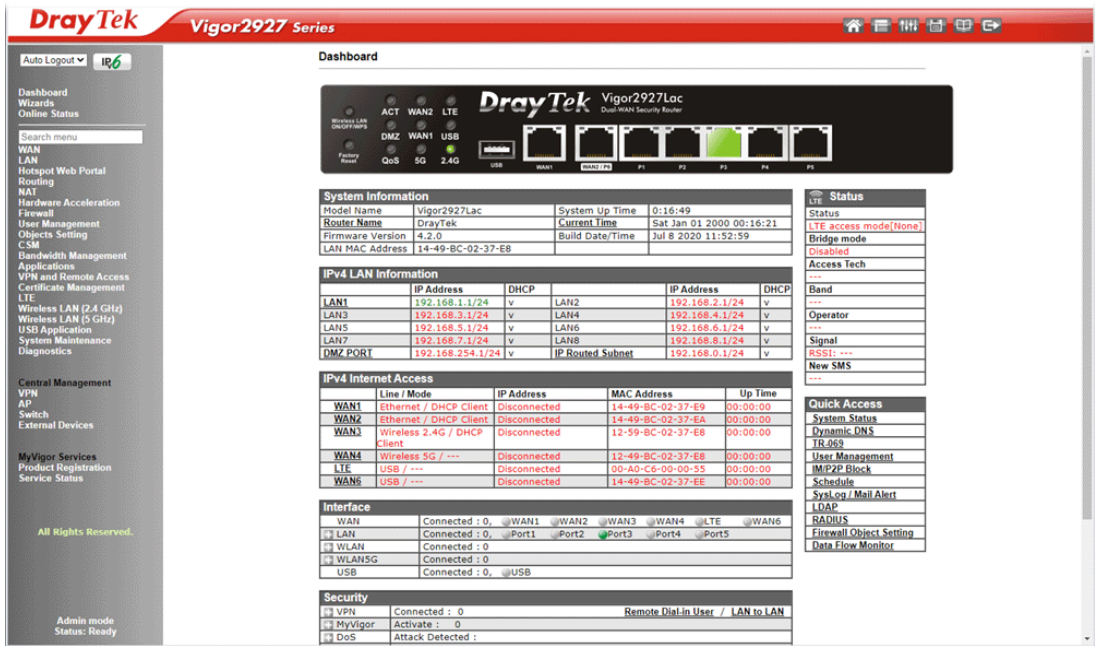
DrayTek Vigor2927 Series

Auto Logout IPv6

Dashboard
Wizards
Online Status

Search menu
WAN
LAN
Hotspot Web Portal
Routing
NAT
Hardware Acceleration
Firewall
User Management
Objects Setting
CSM
Bandwidth Management
Applications
VPN and Remote Access
Certificate Management
LTE
Wireless LAN (2.4 GHz)
Wireless LAN (5 GHz)
USB Application
System Maintenance
Diagnostics

Central Management
VPN
AP
Switch
External Devices

MyVigor Services
Product Registration
Service Status

All Rights Reserved.

Admin mode
Status: Ready

Dashboard

Wireless LAN ON/OFF/WPS ACT WAN2 LTE DMZ WAN1 USB Factory Reset QoS 5G 2.4G DrayTek Vigor2927Lac Dual-WAN Security Router USB WAN1 WAN2 / P6 P1 P2 P3 P4 P5

System Information

| Model Name | Vigor2927Lac | System Up Time | 0:16:49 |
|---|---|---|---|
| Router Name | DrayTek | Current Time | Sat Jan 01 2000 00:16:21 |
| Firmware Version | 4.2.0 | Build Date/Time | Jul 8 2020 11:52:59 |
| LAN MAC Address | 14-49-BC-02-37-E8 | | |

IPv4 LAN Information

| | IP Address | DHCP | | IP Address | DHCP |
|---|---|---|---|---|---|
| LAN1 | 192.168.1.1/24 | v | LAN2 | 192.168.2.1/24 | v |
| LAN3 | 192.168.3.1/24 | v | LAN4 | 192.168.4.1/24 | v |
| LAN5 | 192.168.5.1/24 | v | LAN6 | 192.168.6.1/24 | v |
| LAN7 | 192.168.7.1/24 | v | LAN8 | 192.168.8.1/24 | v |
| DMZ PORT | 192.168.254.1/24 | v | IP Routed Subnet | 192.168.0.1/24 | v |

IPv4 Internet Access

| | Line / Mode | IP Address | MAC Address | Up Time |
|---|---|---|---|---|
| WAN1 | Ethernet / DHCP Client | Disconnected | 14-49-BC-02-37-E9 | 00:00:00 |
| WAN2 | Ethernet / DHCP Client | Disconnected | 14-49-BC-02-37-EA | 00:00:00 |
| WAN3 | Wireless 2.4G / DHCP Client | Disconnected | 12-59-BC-02-37-E8 | 00:00:00 |
| WAN4 | Wireless 5G / --- | Disconnected | 12-49-BC-02-37-E8 | 00:00:00 |
| LTE | USB / --- | Disconnected | 00-A0-C6-00-00-55 | 00:00:00 |
| WAN6 | USB / --- | Disconnected | 14-49-BC-02-37-EE | 00:00:00 |

Interface

| WAN | Connected : 0, WAN1 WAN2 WAN3 WAN4 LTE WAN6 |
|---|---|
| LAN | Connected : 0, Port1 Port2 Port3 Port4 Port5 |
| WLAN | Connected : 0 |
| WLAN5G | Connected : 0 |
| USB | Connected : 0, USB |

Security

| VPN | Connected : 0 | Remote Dial-in User / LAN to LAN |
|---|---|---|
| MyVigor | Activate : 0 | |
| DoS | Attack Detected : | |

LTE Status
Status
LTE access mode[None]
Bridge mode
Disabled
Access Tech
---
Band
---
Operator
---
Signal
RSSI: ---
New SMS
---

Quick Access
System Status
Dynamic DNS
TR-069
User Management
IM/P2P Block
Schedule
SysLog / Mail Alert
LDAP
RADIUS
Firewall Object Setting
Data Flow Monitor